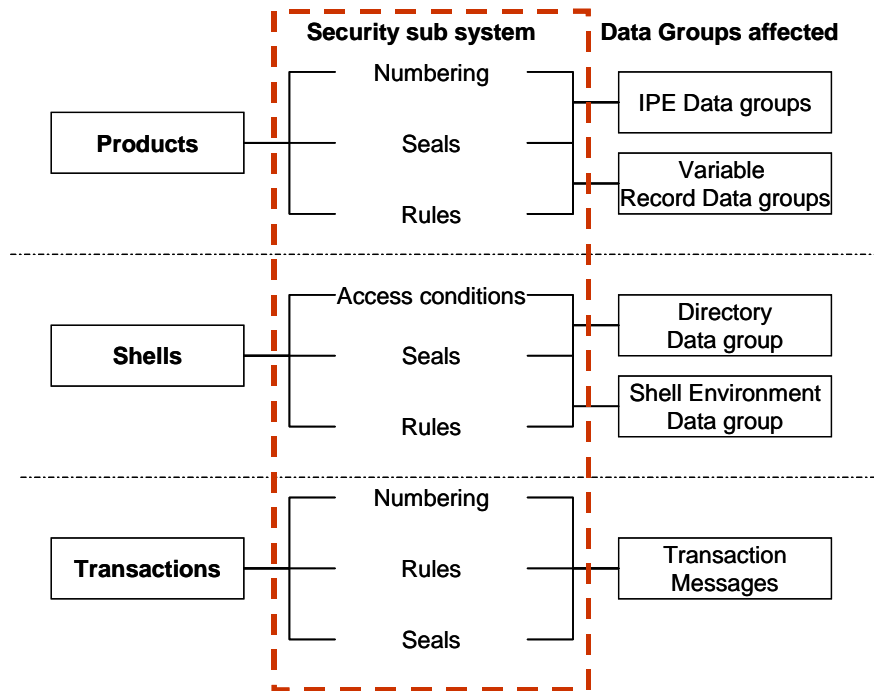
Security sub system

Data Groups affected

Products

Numbering

Seals

Rules

IPE Data groups

Variable Record Data groups

Shells

Access conditions

Seals

Rules

Directory Data group

Shell Environment Data group

Transactions

Numbering

Rules

Seals

Transaction Messages